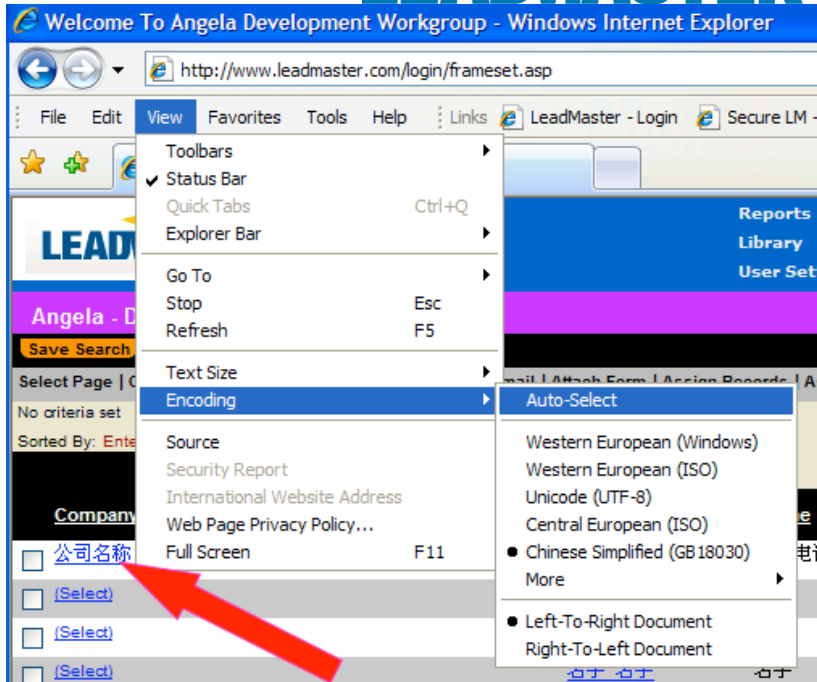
Welcome To Angela Development Workgroup - Windows Internet Explorer

http://www.leadmaster.com/login/frameset.asp

File Edit View Favorites Tools Help Links LeadMaster - Login Secure LM -

Toolbars
Status Bar
Quick Tabs Ctrl+Q
Explorer Bar

Go To
Stop Esc
Refresh F5

Text Size
Encoding

Source
Security Report
International Website Address
Web Page Privacy Policy...
Full Screen F11

Auto-Select

Western European (Windows)
Western European (ISO)
Unicode (UTF-8)
Central European (ISO)
Chinese Simplified (GB18030)
More

Left-To-Right Document
Right-To-Left Document

LEAD

Reports
Library
User Set

Angela - D

Save Search

Select Page | C

mail | Attach Form | Assign Records | A

No criteria set

Sorted By: Ente

Company

公司名称

(Select)
(Select)
(Select)